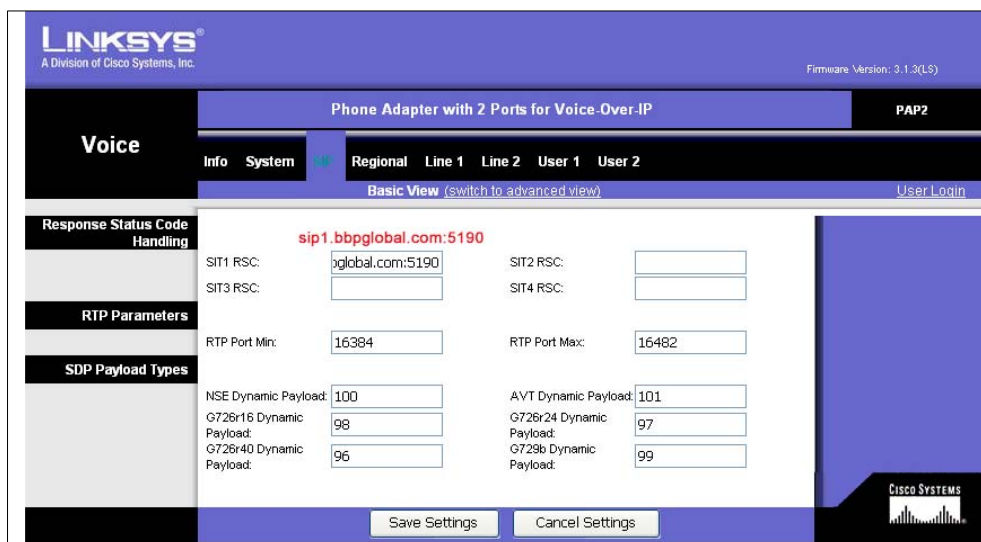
LINKSYS®
A Division of Cisco Systems, Inc.

Firmware Version: 3.1.3(LS)

Phone Adapter with 2 Ports for Voice-Over-IP

PAP2

Voice

Info System SIP Regional Line 1 Line 2 User 1 User 2

Basic View (switch to advanced view)

User Login

Response Status Code Handling

sip1.bbpglobal.com:5190

SIT1 RSC: ]global.com:5190

SIT2 RSC:

SIT3 RSC:

SIT4 RSC:

RTP Parameters

RTP Port Min: 16384

RTP Port Max: 16482

SDP Payload Types

NSE Dynamic Payload: 100

AVT Dynamic Payload: 101

G726r16 Dynamic Payload: 98

G726r24 Dynamic Payload: 97

G726r40 Dynamic Payload: 96

G729b Dynamic Payload: 99

Cisco Systems

Save Settings

Cancel Settings